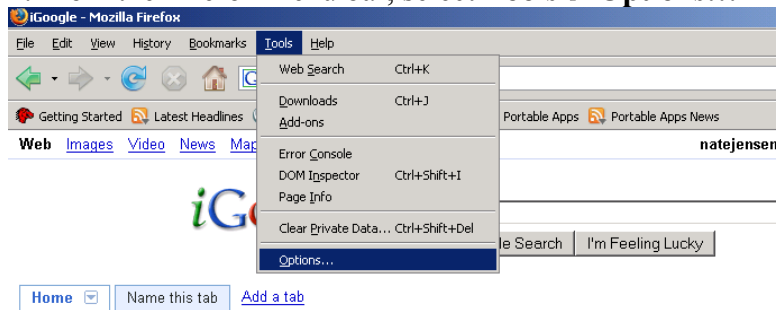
iGoogle - Mozilla Firefox

File Edit View History Bookmarks Tools Help

Web Search Ctrl+K
Downloads Ctrl+J
Add-ons
Error Console
DOM Inspector Ctrl+Shift+I
Page Info
Clear Private Data... Ctrl+Shift+Del
Options...

Getting Started Latest Headlines Portable Apps Portable Apps News

Web Images Video News Map natejensen

iG

le Search I'm Feeling Lucky

Home Name this tab Add a tab